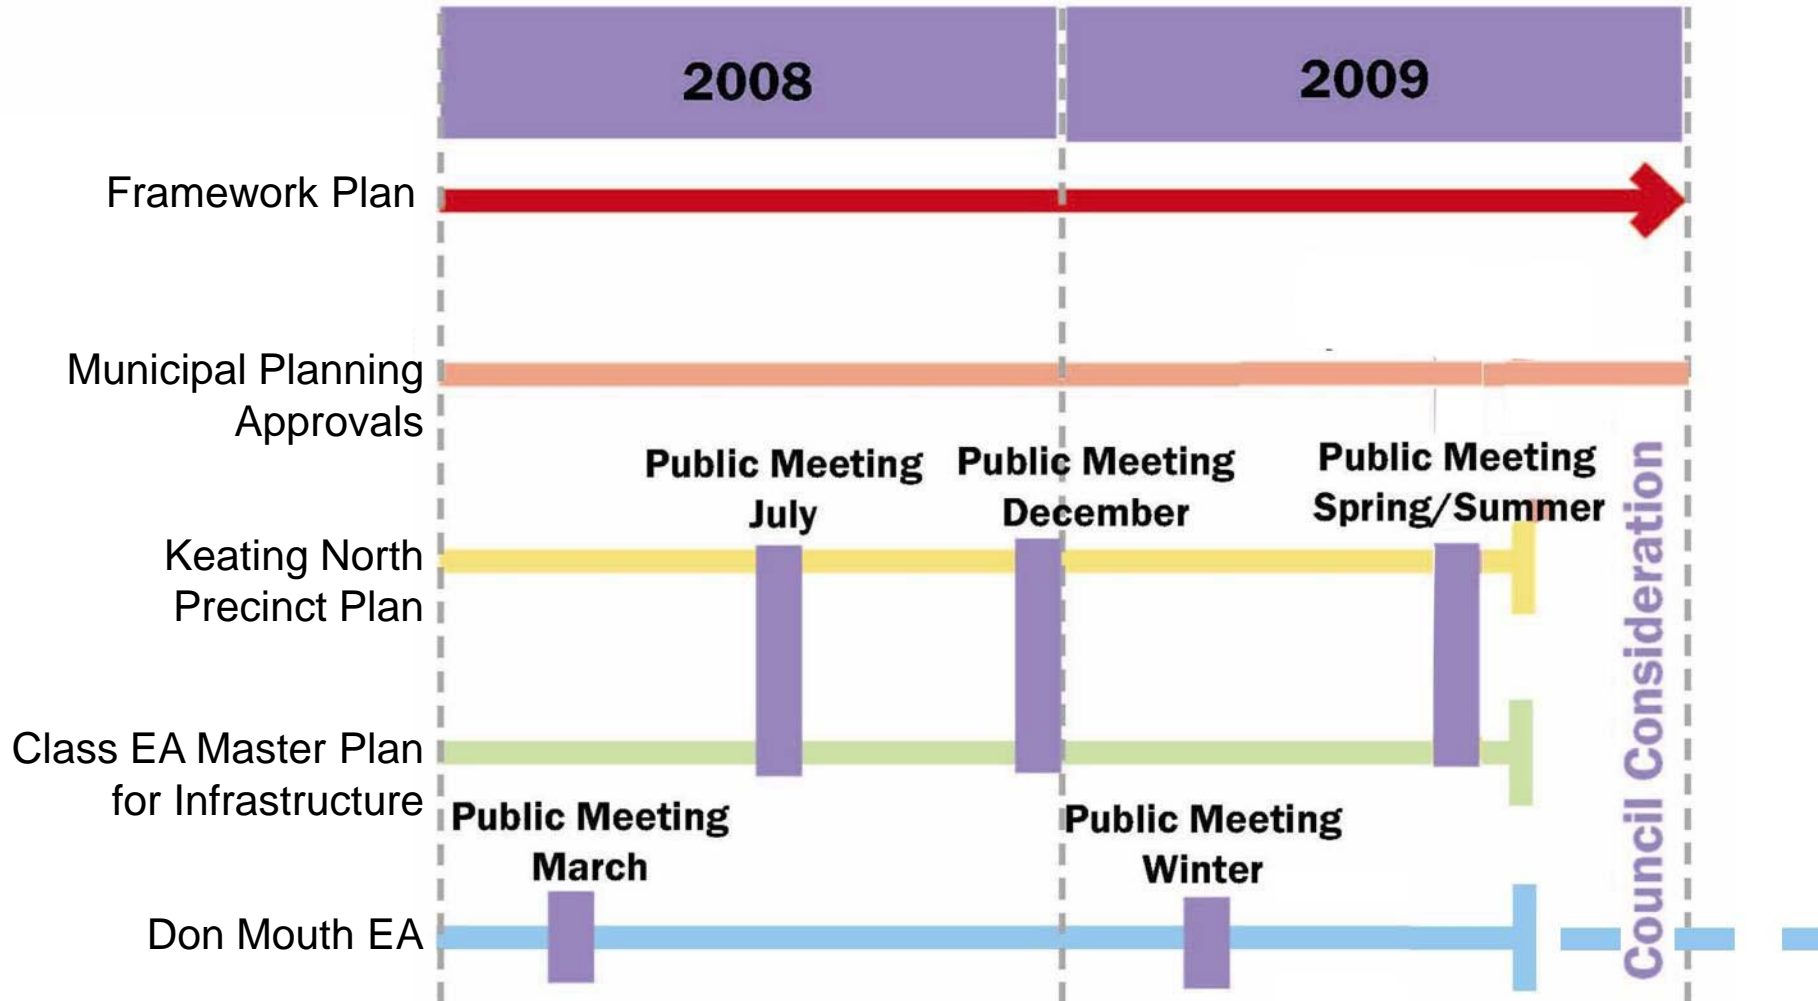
2008

2009

Framework Plan

Municipal Planning Approvals

Public Meeting July

Public Meeting December

Public Meeting Spring/Summer

Keating North Precinct Plan

Council Consideration

Class EA Master Plan for Infrastructure

Public Meeting March

Public Meeting Winter

Don Mouth EA